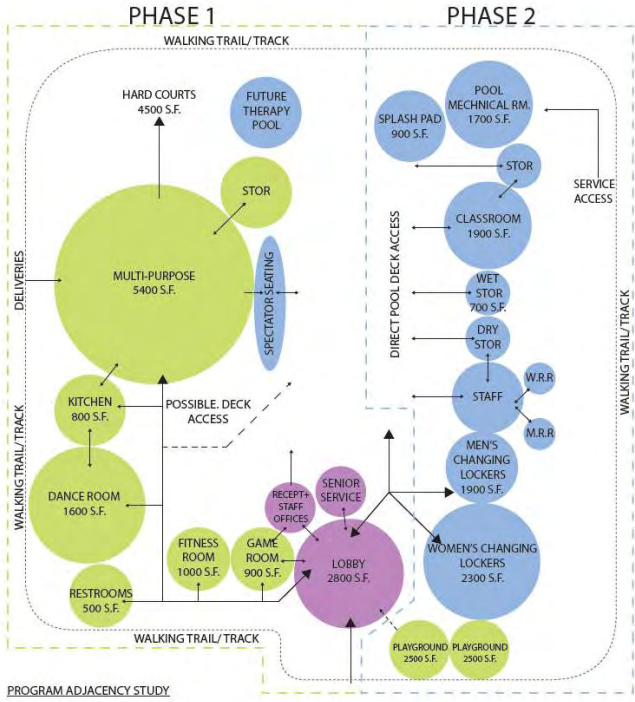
PHASE 1

PHASE 2

WALKING TRAIL/ TRACK

HARD COURTS
4500 S.F.

FUTURE THERAPY POOL

POOL MECHNICAL RM.
1700 S.F.

SPLASH PAD
900 S.F.

STOR

SERVICE ACCESS

STOR

CLASSROOM
1900 S.F.

DIRECT POOL DECK ACCESS

DELIVERIES

MULTI-PURPOSE
5400 S.F.

SPECTATOR SEATING

WET STOR
700 S.F.

DRY STOR

WALKING TRAIL/TRACK

STAFF

W.R.R

M.R.R

KITCHEN
800 S.F.

POSSIBLE. DECK ACCESS

WALKING TRAIL/TRACK

MEN'S CHANGING LOCKERS
1900 S.F.

DANCE ROOM
1600 S.F.

SENIOR SERVICE

RECEPT+ STAFF OFFICES

WOMEN'S CHANGING LOCKERS
2300 S.F.

FITNESS ROOM
1000 S.F.

GAME ROOM
900 S.F.

LOBBY
2800 S.F.

RESTROOMS
500 S.F.

WALKING TRAIL/ TRACK

PLAYGROUND
2500 S.F.

PLAYGROUND
2500 S.F.

PROGRAM ADJACENCY STUDY